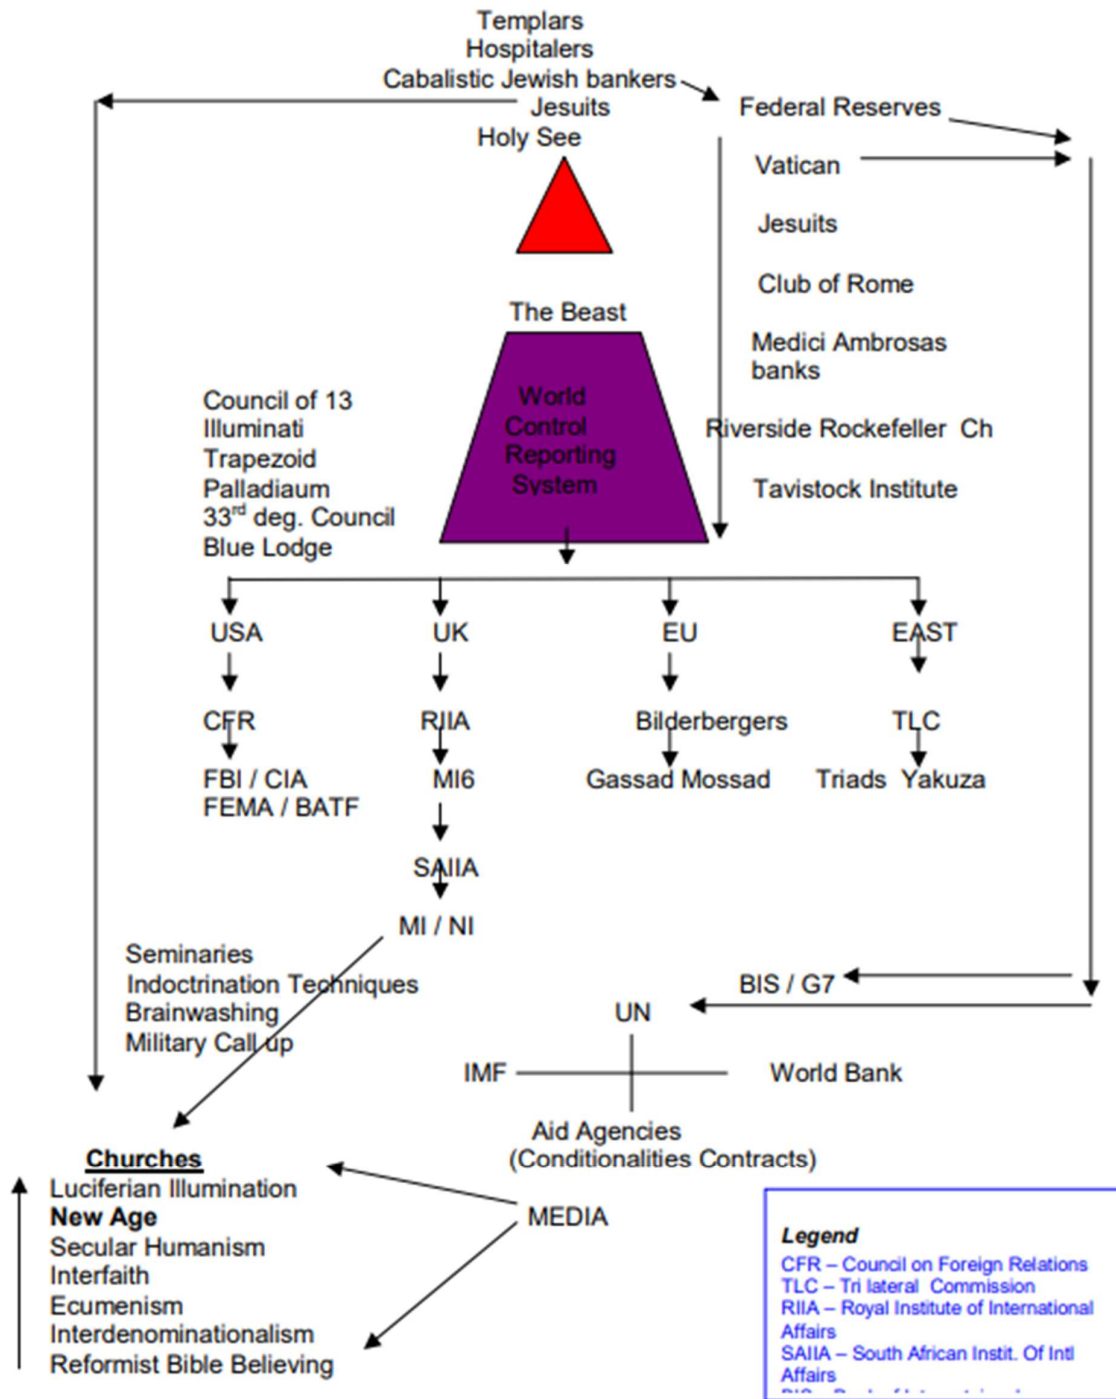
Templars
Hospitalers
Cabalistic Jewish bankers
Jesuits
Holy See

Federal Reserves
Vatican
Jesuits
Club of Rome
Medici Ambrosas banks
Riverside Rockefeller Ch
Tavistock Institute

The Beast

World Control Reporting System

Council of 13
Illuminati
Trapezoid
Palladiaum
33$^{rd}$ deg. Council
Blue Lodge

USA
UK
EU
EAST

CFR
RIIA
Bilderbergers
TLC

FBI / CIA
FEMA / BATF
MI6
Gassad Mossad
Triads Yakuza

SAIIA
MI / NI

Seminaries
Indoctrination Techniques
Brainwashing
Military Call up

BIS / G7
UN
IMF
World Bank
Aid Agencies
(Conditionalities Contracts)

Churches
Luciferian Illumination
New Age
Secular Humanism
Interfaith
Ecumenism
Interdenominationalism
Reformist Bible Believing

MEDIA

Legend
CFR – Council on Foreign Relations
TLC – Tri lateral Commission
RIIA – Royal Institute of International Affairs
SAIIA – South African Instit. Of Intl Affairs
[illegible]